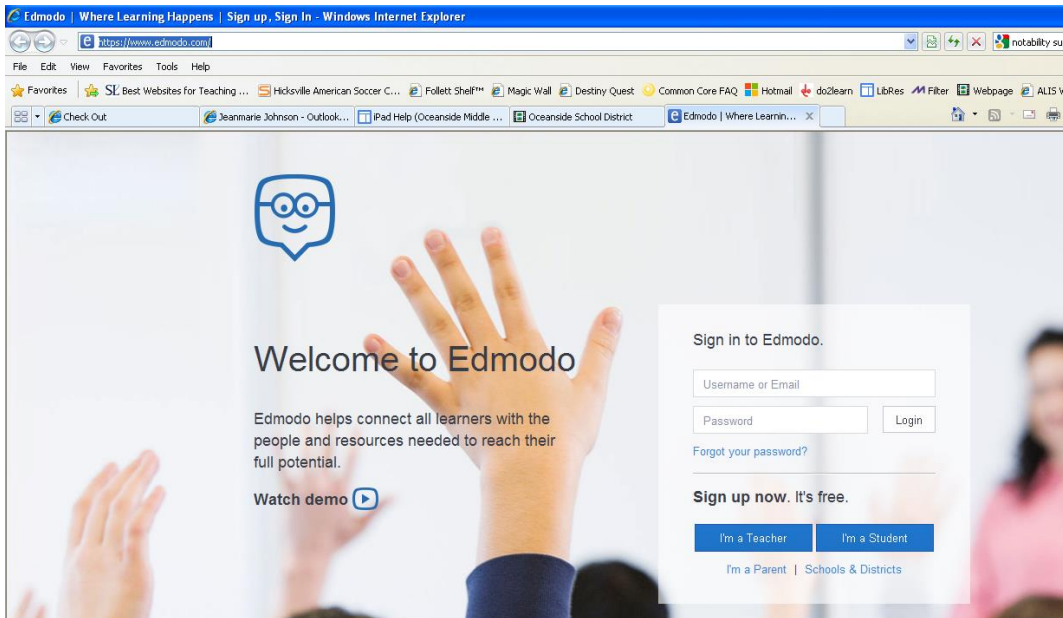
Edmodo | Where Learning Happens | Sign up, Sign In - Windows Internet Explorer

https://www.edmodo.com/

notability su

File Edit View Favorites Tools Help

Favorites | SL Best Websites for Teaching ... Hicksville American Soccer C... Follett Shelf™ Magic Wall Destiny Quest Common Core FAQ Hotmail do2learn LibRes Filter Webpage ALIS W

Check Out | Jeanmarie Johnson - Outlook... | iPad Help (Oceanside Middle ... | Oceanside School District | Edmodo | Where Learnin... X

Welcome to Edmodo

Edmodo helps connect all learners with the people and resources needed to reach their full potential.

Watch demo

Sign in to Edmodo.

Username or Email

Password

Login

Forgot your password?

Sign up now. It's free.

I'm a Teacher

I'm a Student

I'm a Parent | Schools & Districts